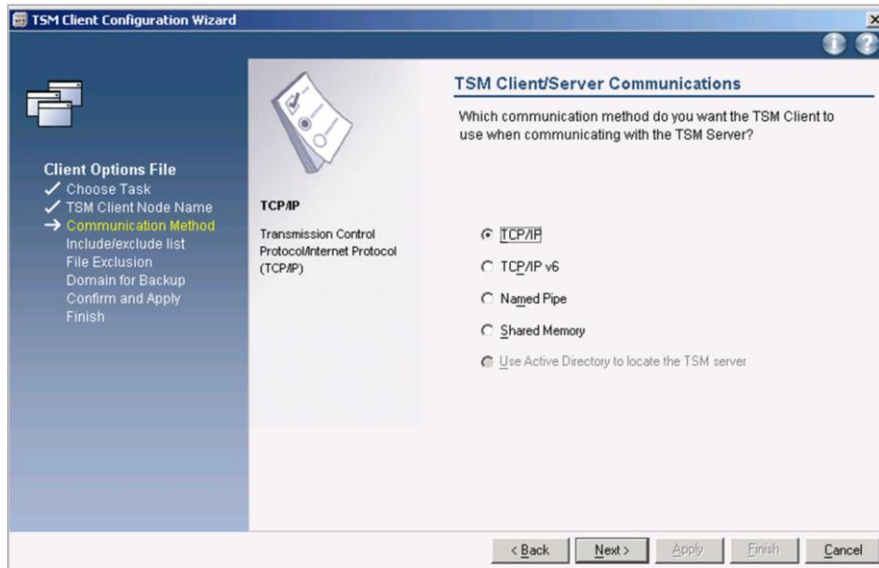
TSM Client Configuration Wizard

Client Options File
✓ Choose Task
✓ TSM Client Node Name
→ Communication Method
Include/exclude list
File Exclusion
Domain for Backup
Confirm and Apply
Finish

TCP/IP

Transmission Control Protocol/Internet Protocol (TCP/IP)

TSM Client/Server Communications

Which communication method do you want the TSM Client to use when communicating with the TSM Server?

TCP/IP

TCP/IP v6

Named Pipe

Shared Memory

Use Active Directory to locate the TSM server

< Back
Next >
Apply
Finish
Cancel